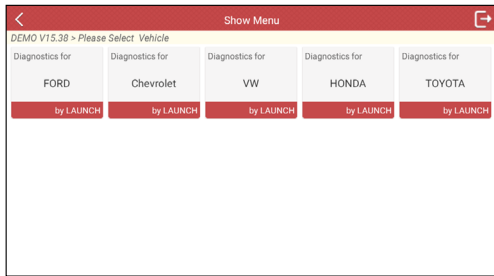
Show Menu

DEMO V15.38 > Please Select Vehicle

Diagnostics for
FORD
by LAUNCH

Diagnostics for
Chevrolet
by LAUNCH

Diagnostics for
VW
by LAUNCH

Diagnostics for
HONDA
by LAUNCH

Diagnostics for
TOYOTA
by LAUNCH